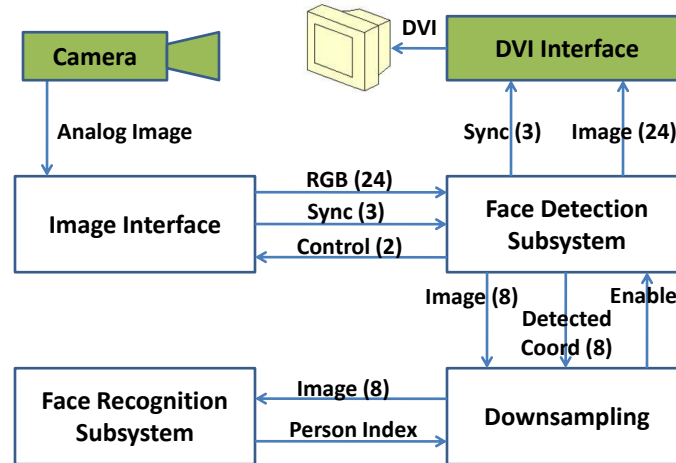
DVI

Camera

DVI Interface

Analog Image

Sync (3)

Image (24)

RGB (24)

Image Interface

Sync (3)

Face Detection Subsystem

Control (2)

Image (8)

Enable

Detected Coord (8)

Face Recognition Subsystem

Image (8)

Person Index

Downsampling